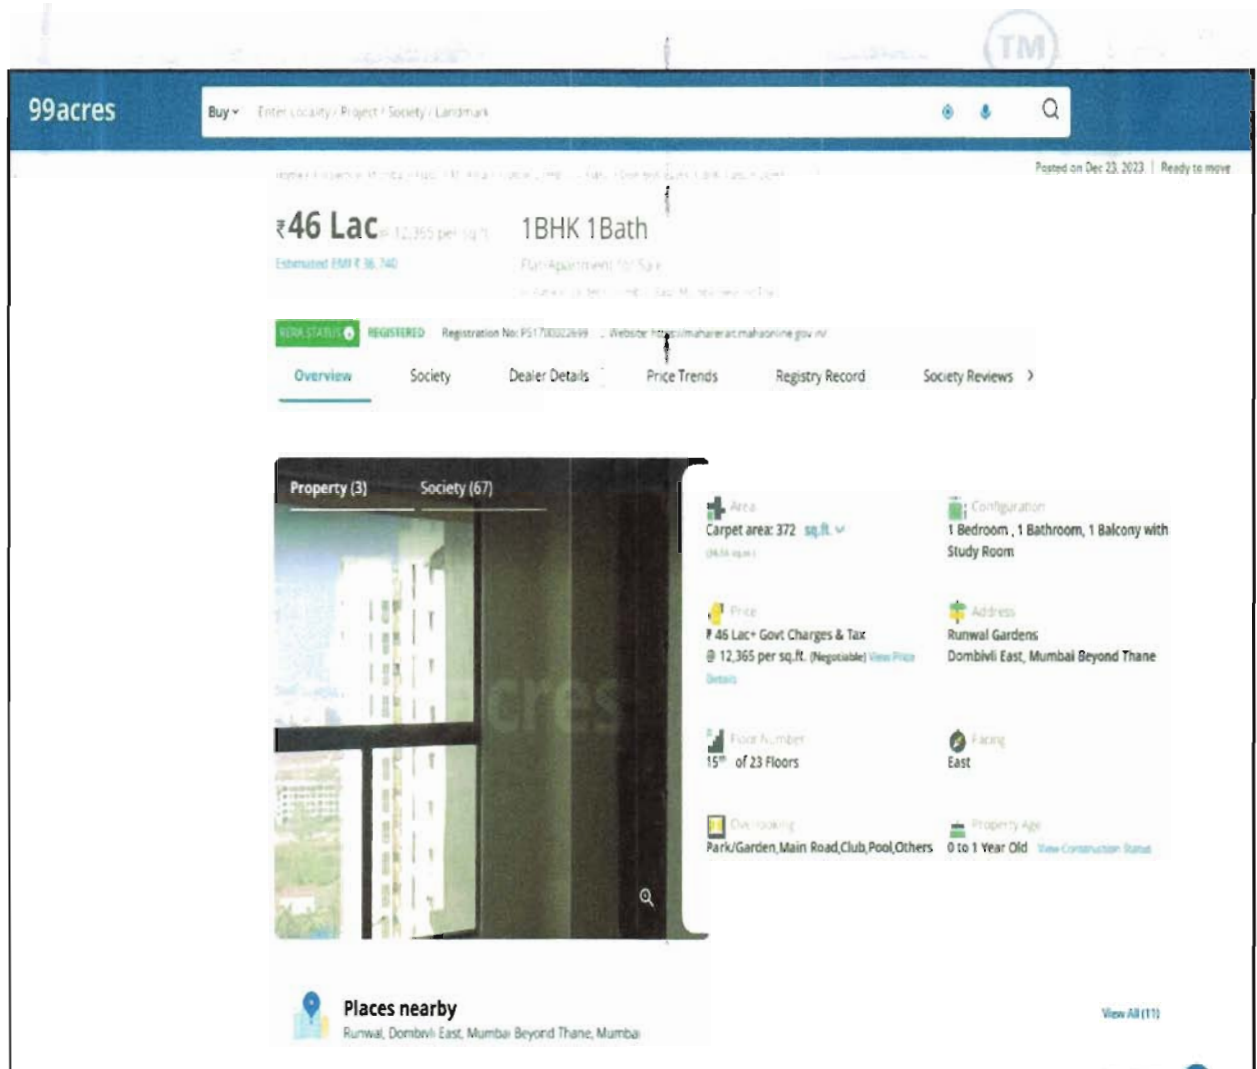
TM

99acres

Buy ▾ Enter Locality / Project / Society / Landmark

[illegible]

Posted on Dec 23, 2023 | Ready to move

₹46 Lac @ 12,365 per sq.ft.

Estimated EMI ₹ 36,740

1BHK 1Bath

Flat/Apartment for Sale

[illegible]

RERA STATUS REGISTERED Registration No: P51700022699 Website: https://maharera.mahaonline.gov.in/

Overview Society Dealer Details Price Trends Registry Record Society Reviews ›

Property (3) Society (67)

Area
Carpet area: 372 sq.ft. ⌄
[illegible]

Configuration
1 Bedroom , 1 Bathroom, 1 Balcony with Study Room

Price
₹ 46 Lac+ Govt Charges & Tax
@ 12,365 per sq.ft. (Negotiable) View Price Details

Address
Runwal Gardens
Dombivli East, Mumbai Beyond Thane

Floor Number
15th of 23 Floors

Facing
East

Overlooking
Park/Garden,Main Road,Club,Pool,Others

Property Age
0 to 1 Year Old View Construction Status

Places nearby
Runwal, Dombivli East, Mumbai Beyond Thane, Mumbai

View All (11)